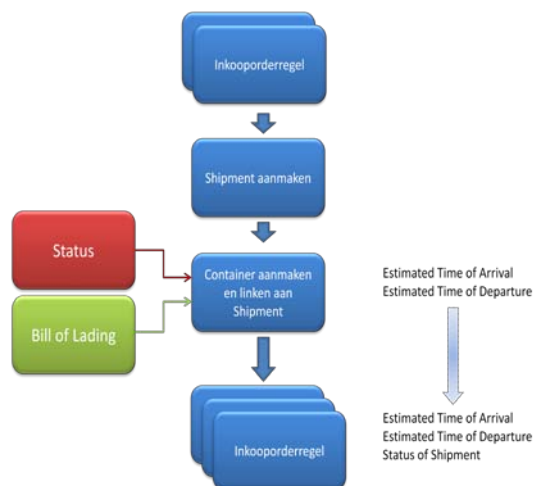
Inkooporderregel

Shipment aanmaken

Status

Bill of Lading

Container aanmaken en linken aan Shipment

Estimated Time of Arrival
Estimated Time of Departure

Inkooporderregel

Estimated Time of Arrival
Estimated Time of Departure
Status of Shipment